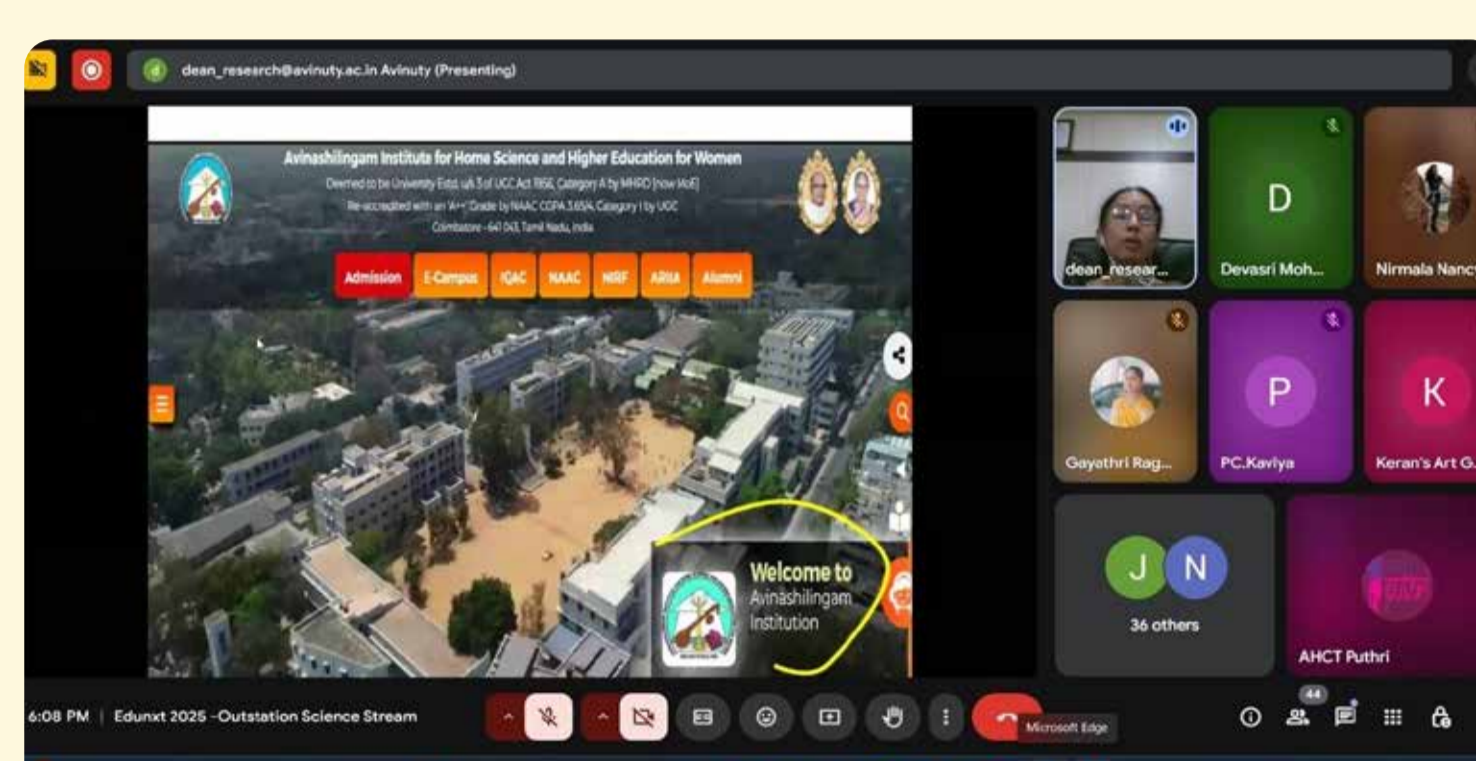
dean_research@avinuty.ac.in Avinuty (Presenting)

Avinashilingam Institute for Home Science and Higher Education for Women

Deemed to be University Estd. u/s 3 of UGC Act 1956, Category A by MHRD (now MoE)

Re-accredited with an 'A++' Grade by NAAC CGPA 3.65/4, Category I by UGC

Coimbatore - 641 043, Tamil Nadu, India

Admission E-Campus IQAC NAAC NIRF ARIIA Alumni

Welcome to Avinashilingam Institution

dean_resear...

D

Devasri Moh...

Nirmala Nancy

Gayathri Rag...

P

PC.Kaviya

K

Keran's Art G...

J N

36 others

AHCT Puthri

6:08 PM | Edunxt 2025 -Outstation Science Stream

Microsoft Edge

44